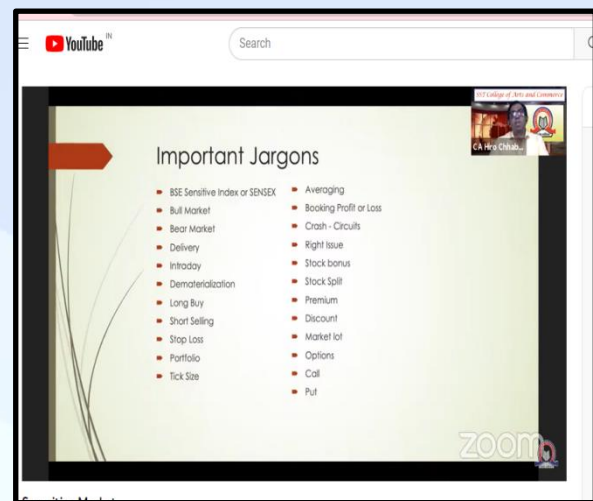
YouTube IN

Search

SST College of Arts and Commerce

CA Hiro Chhab...

Important Jargons

- BSE Sensitive Index or SENSEX
- Bull Market
- Bear Market
- Delivery
- Intraday
- Dematerialization
- Long Buy
- Short Selling
- Stop Loss
- Portfolio
- Tick Size

- Averaging
- Booking Profit or Loss
- Crash - Circuits
- Right Issue
- Stock bonus
- Stock Split
- Premium
- Discount
- Market lot
- Options
- Call
- Put

zoom

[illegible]